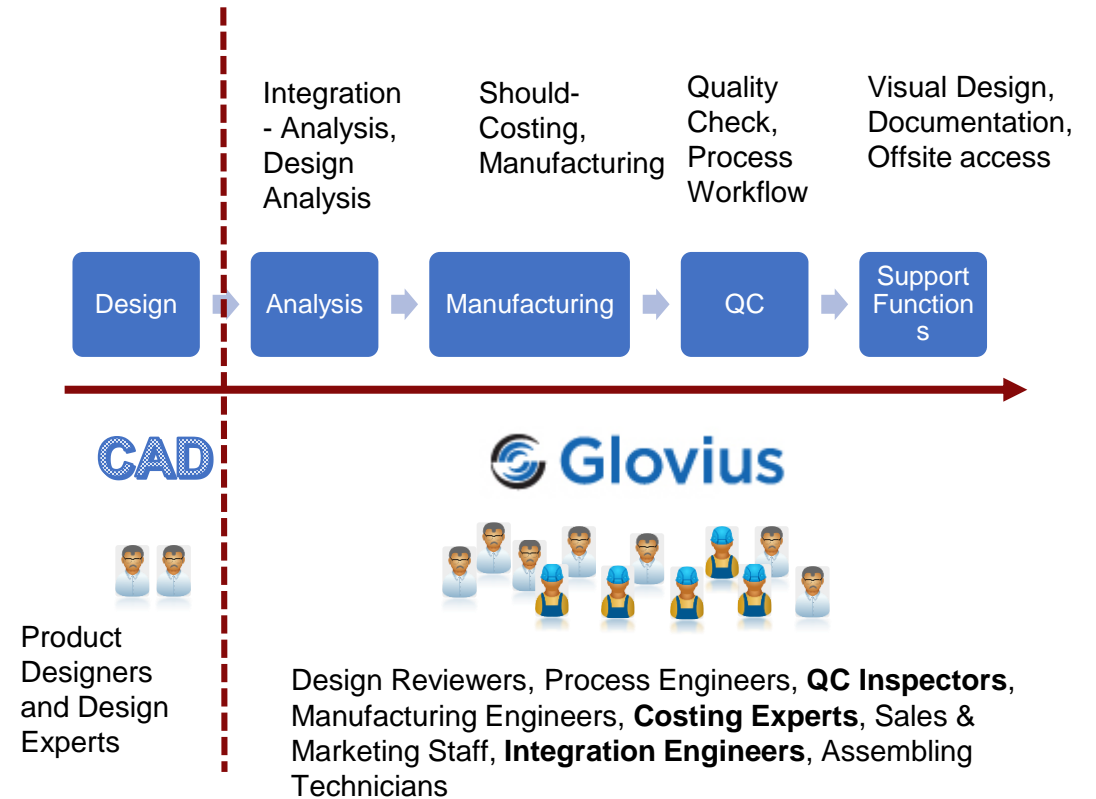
Integration - Analysis, Design Analysis

Should-Costing, Manufacturing

Quality Check, Process Workflow

Visual Design, Documentation, Offsite access

Design

Analysis

Manufacturing

QC

Support Functions

CAD

Glovius

Product Designers and Design Experts

Design Reviewers, Process Engineers, **QC Inspectors**, Manufacturing Engineers, **Costing Experts**, Sales & Marketing Staff, **Integration Engineers**, Assembling Technicians